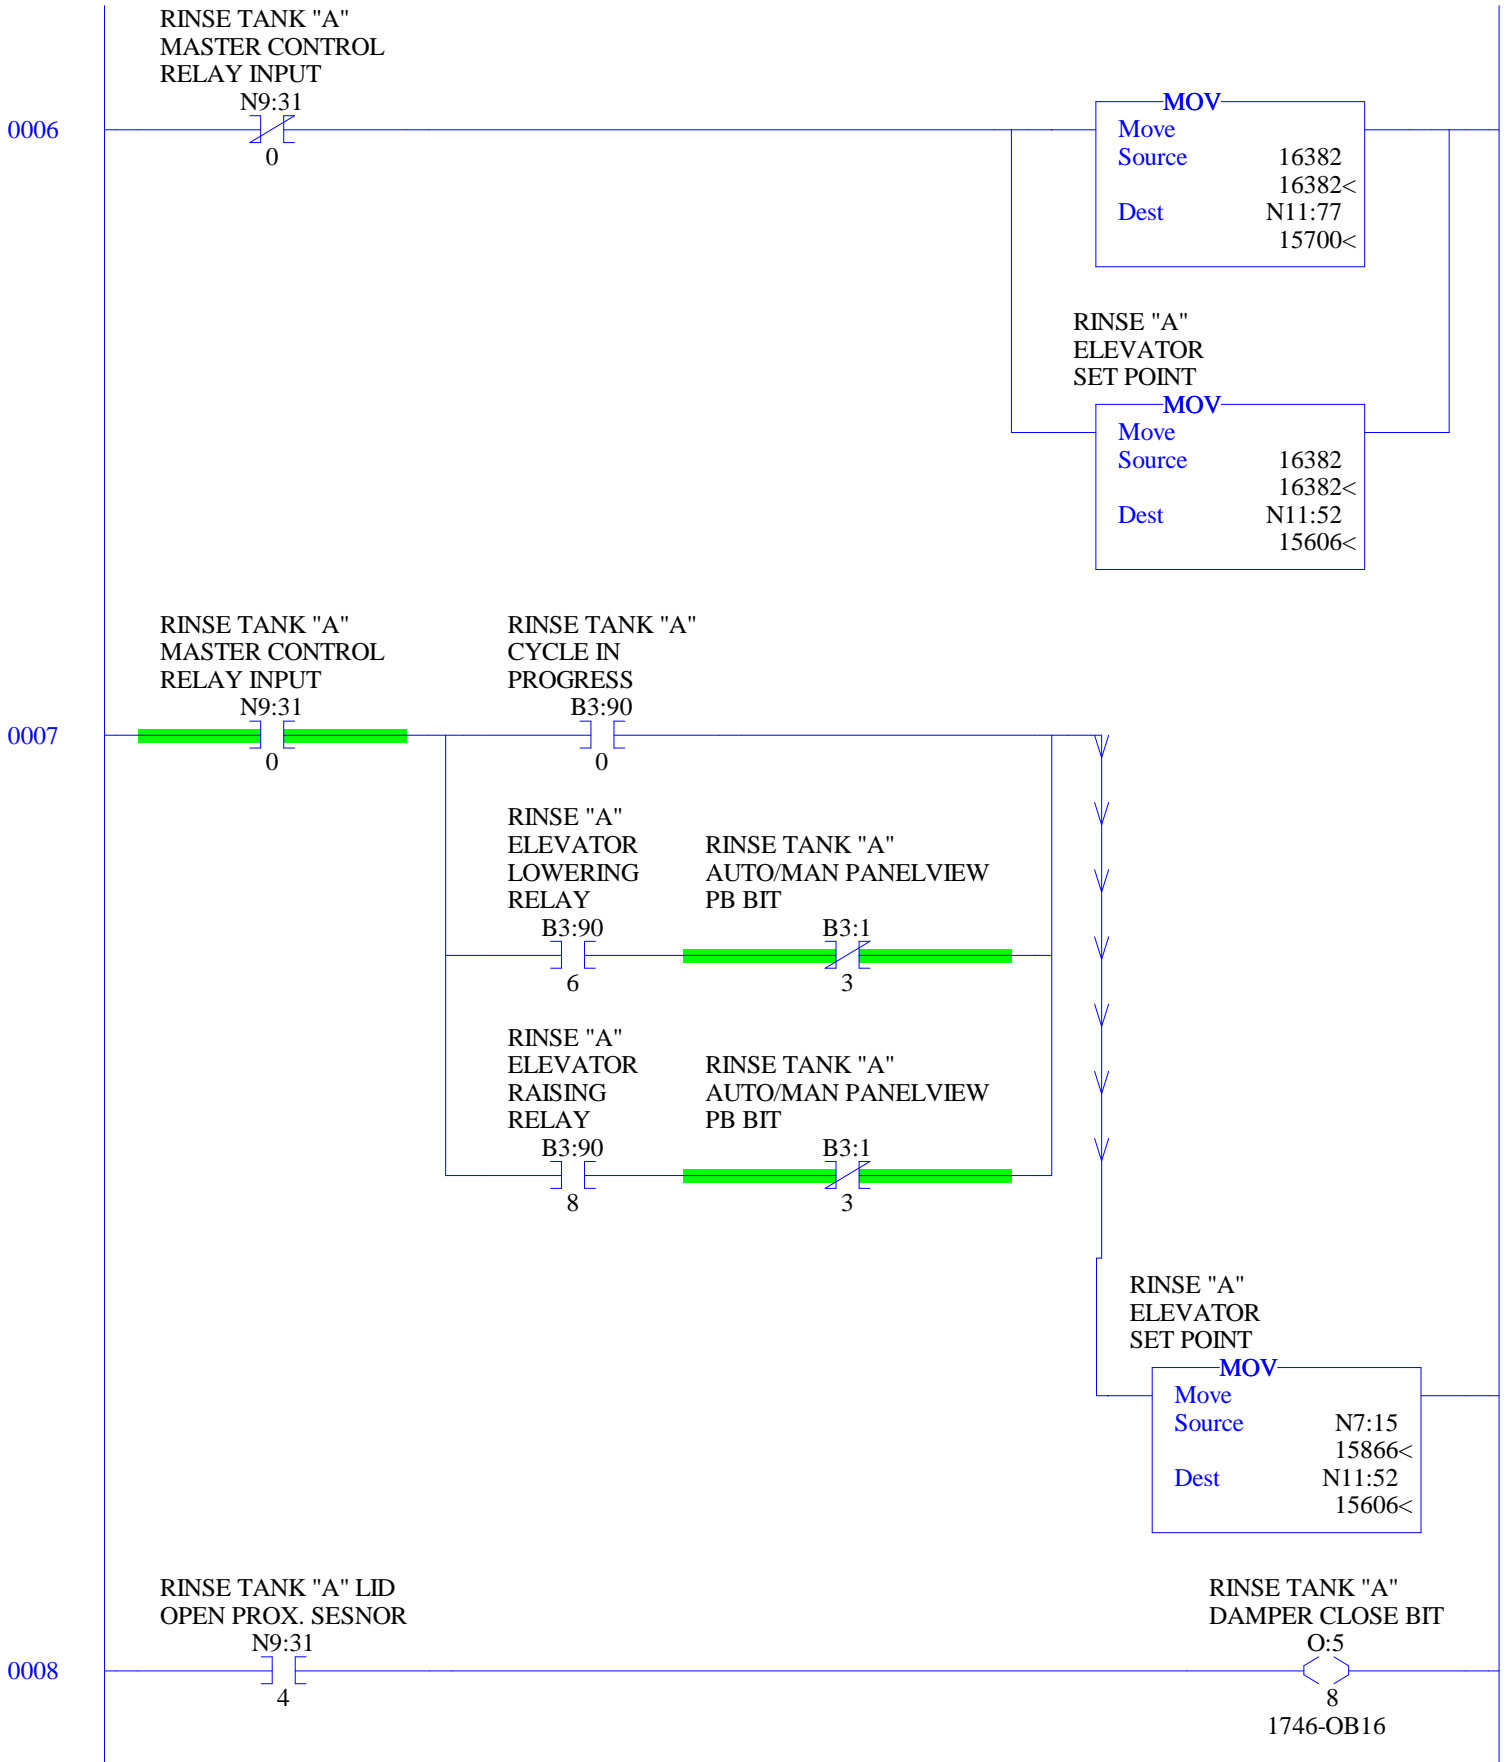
RINSE TANK "A"
MASTER CONTROL
RELAY INPUT
N9:31

0006

0

MOV
Move
Source 16382
16382<
Dest N11:77
15700<

RINSE "A"
ELEVATOR
SET POINT
MOV
Move
Source 16382
16382<
Dest N11:52
15606<

RINSE TANK "A"
MASTER CONTROL
RELAY INPUT
N9:31

RINSE TANK "A"
CYCLE IN
PROGRESS
B3:90

0007

0

0

RINSE "A"
ELEVATOR
LOWERING
RELAY
B3:90

RINSE TANK "A"
AUTO/MAN PANELVIEW
PB BIT
B3:1

6

3

RINSE "A"
ELEVATOR
RAISING
RELAY
B3:90

RINSE TANK "A"
AUTO/MAN PANELVIEW
PB BIT
B3:1

8

3

RINSE "A"
ELEVATOR
SET POINT
MOV
Move
Source N7:15
15866<
Dest N11:52
15606<

RINSE TANK "A" LID
OPEN PROX. SESNOR
N9:31

RINSE TANK "A"
DAMPER CLOSE BIT
O:5

0008

4

8
1746-OB16